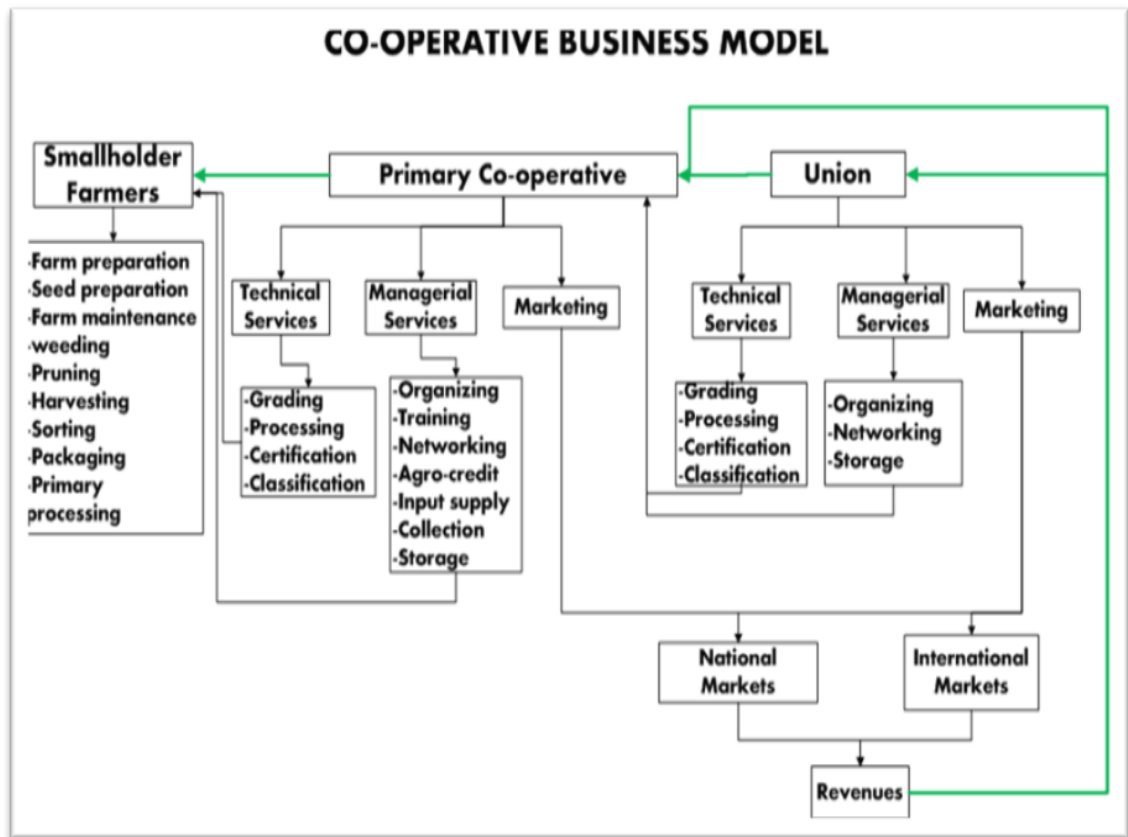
CO-OPERATIVE BUSINESS MODEL

Smallholder Farmers

Primary Co-operative

Union

-Farm preparation
-Seed preparation
-Farm maintenance
-weeding
-Pruning
-Harvesting
-Sorting
-Packaging
-Primary processing

Technical Services

Managerial Services

Marketing

-Grading
-Processing
-Certification
-Classification

-Organizing
-Training
-Networking
-Agro-credit
-Input supply
-Collection
-Storage

Technical Services

Managerial Services

Marketing

-Grading
-Processing
-Certification
-Classification

-Organizing
-Networking
-Storage

National Markets

International Markets

Revenues